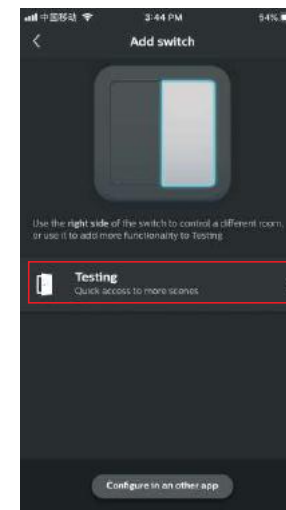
中国移动 3:44 PM 94%

<

Add switch

Use the right side of the switch to control a different room, or use it to add more functionality to Testing

Testing
Quick access to more scenes

Configure in an other app